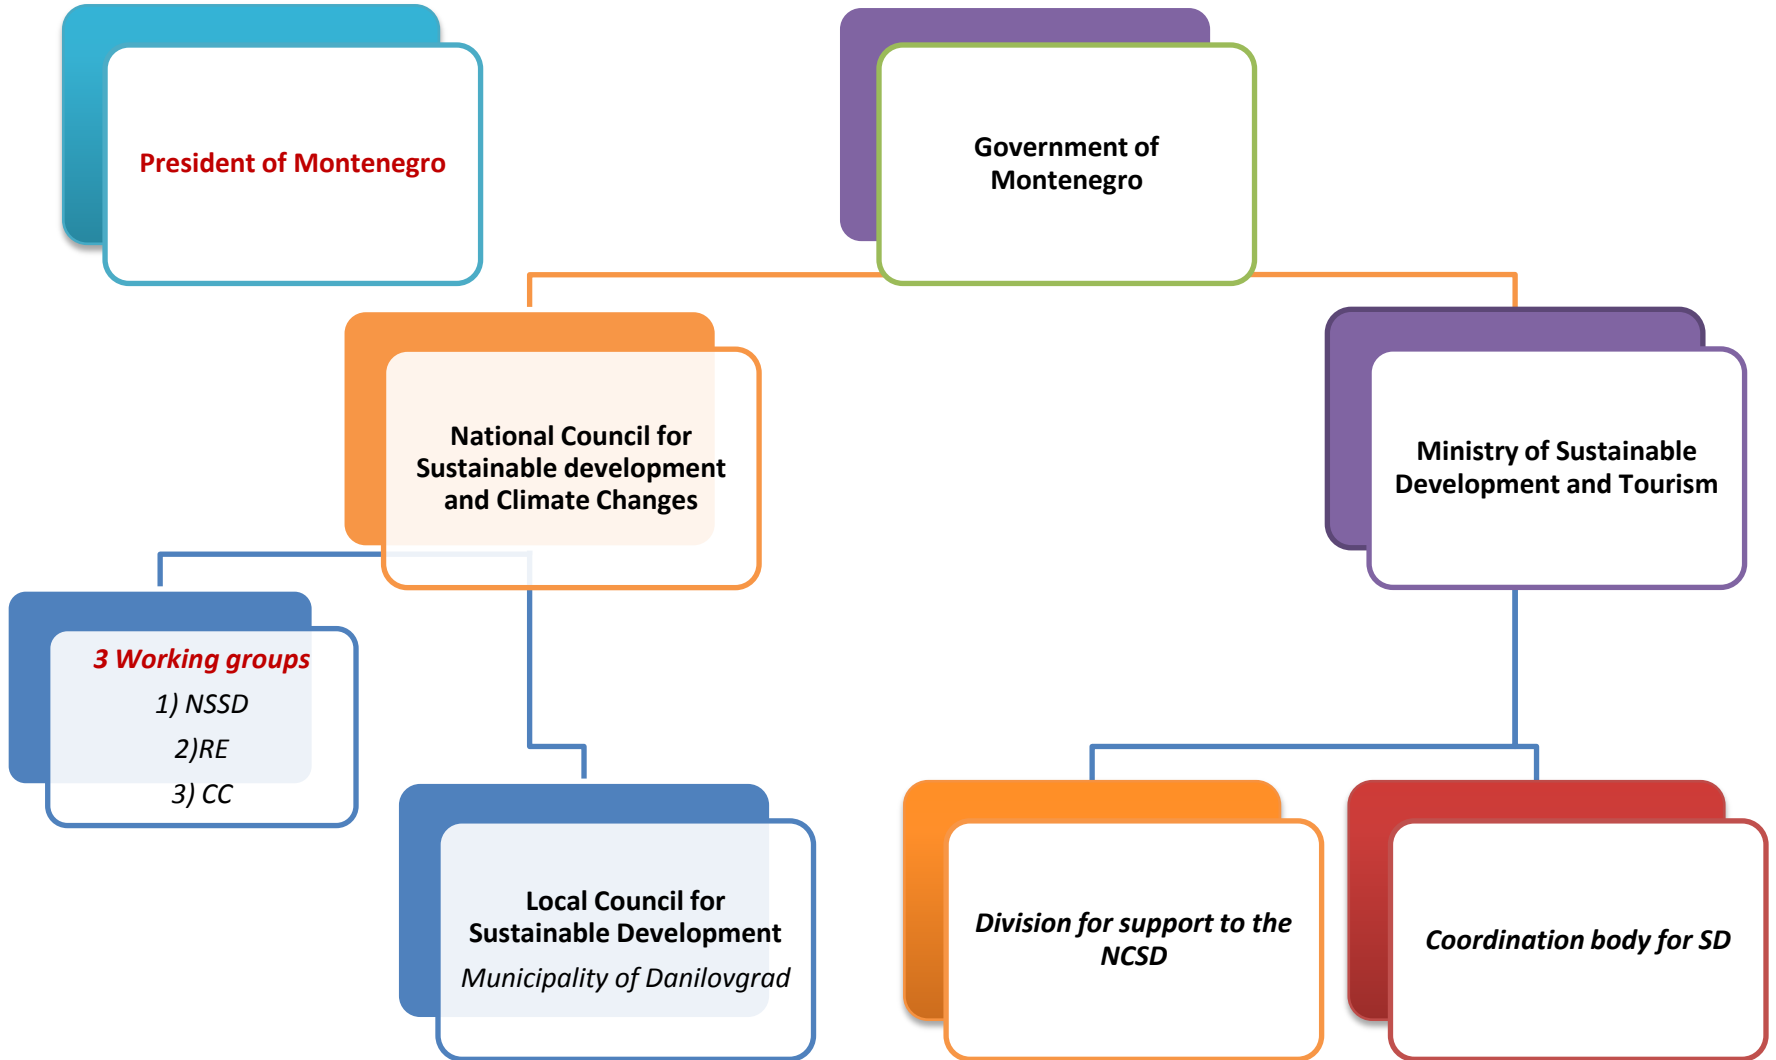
President of Montenegro

Government of Montenegro

National Council for Sustainable development and Climate Changes

Ministry of Sustainable Development and Tourism

3 Working groups
1) NSSD
2)RE
3) CC

Local Council for Sustainable Development
Municipality of Danilovgrad

Division for support to the NCSD

Coordination body for SD